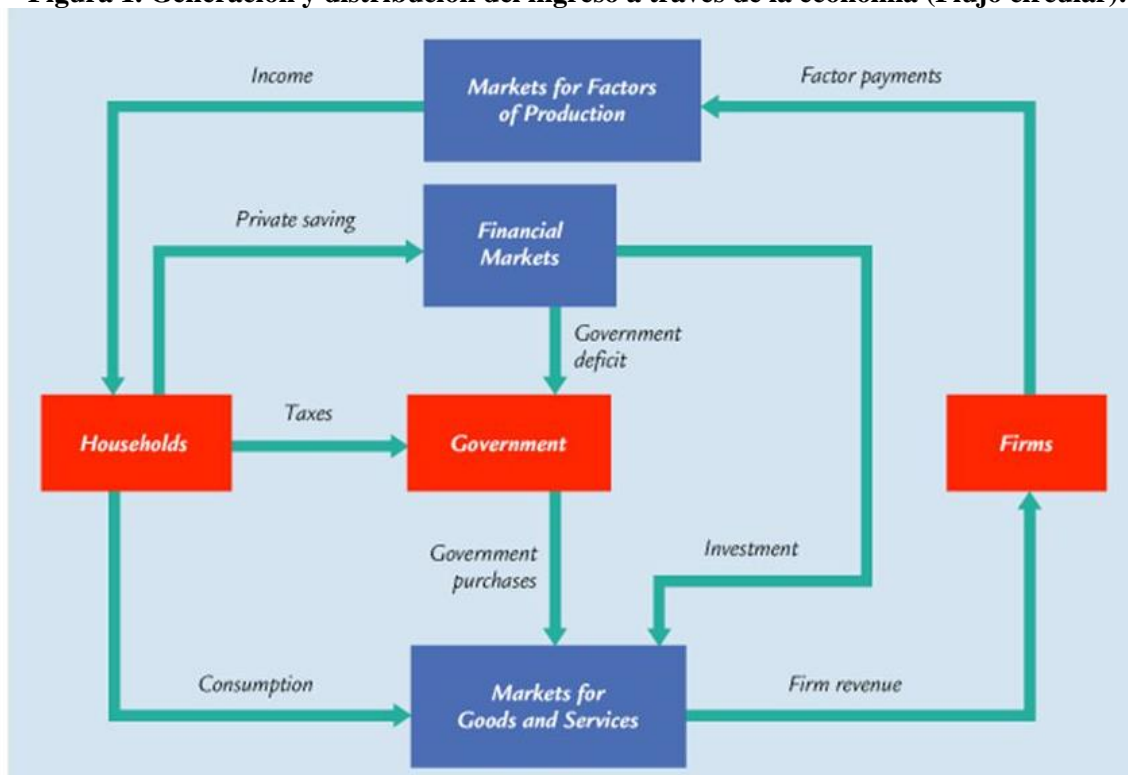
Figura 1. Generación y distribución del ingreso a través de la economía (Flujo circular).

Income

Markets for Factors of Production

Factor payments

Private saving

Financial Markets

Government deficit

Households

Taxes

Government

Firms

Government purchases

Investment

Consumption

Markets for Goods and Services

Firm revenue